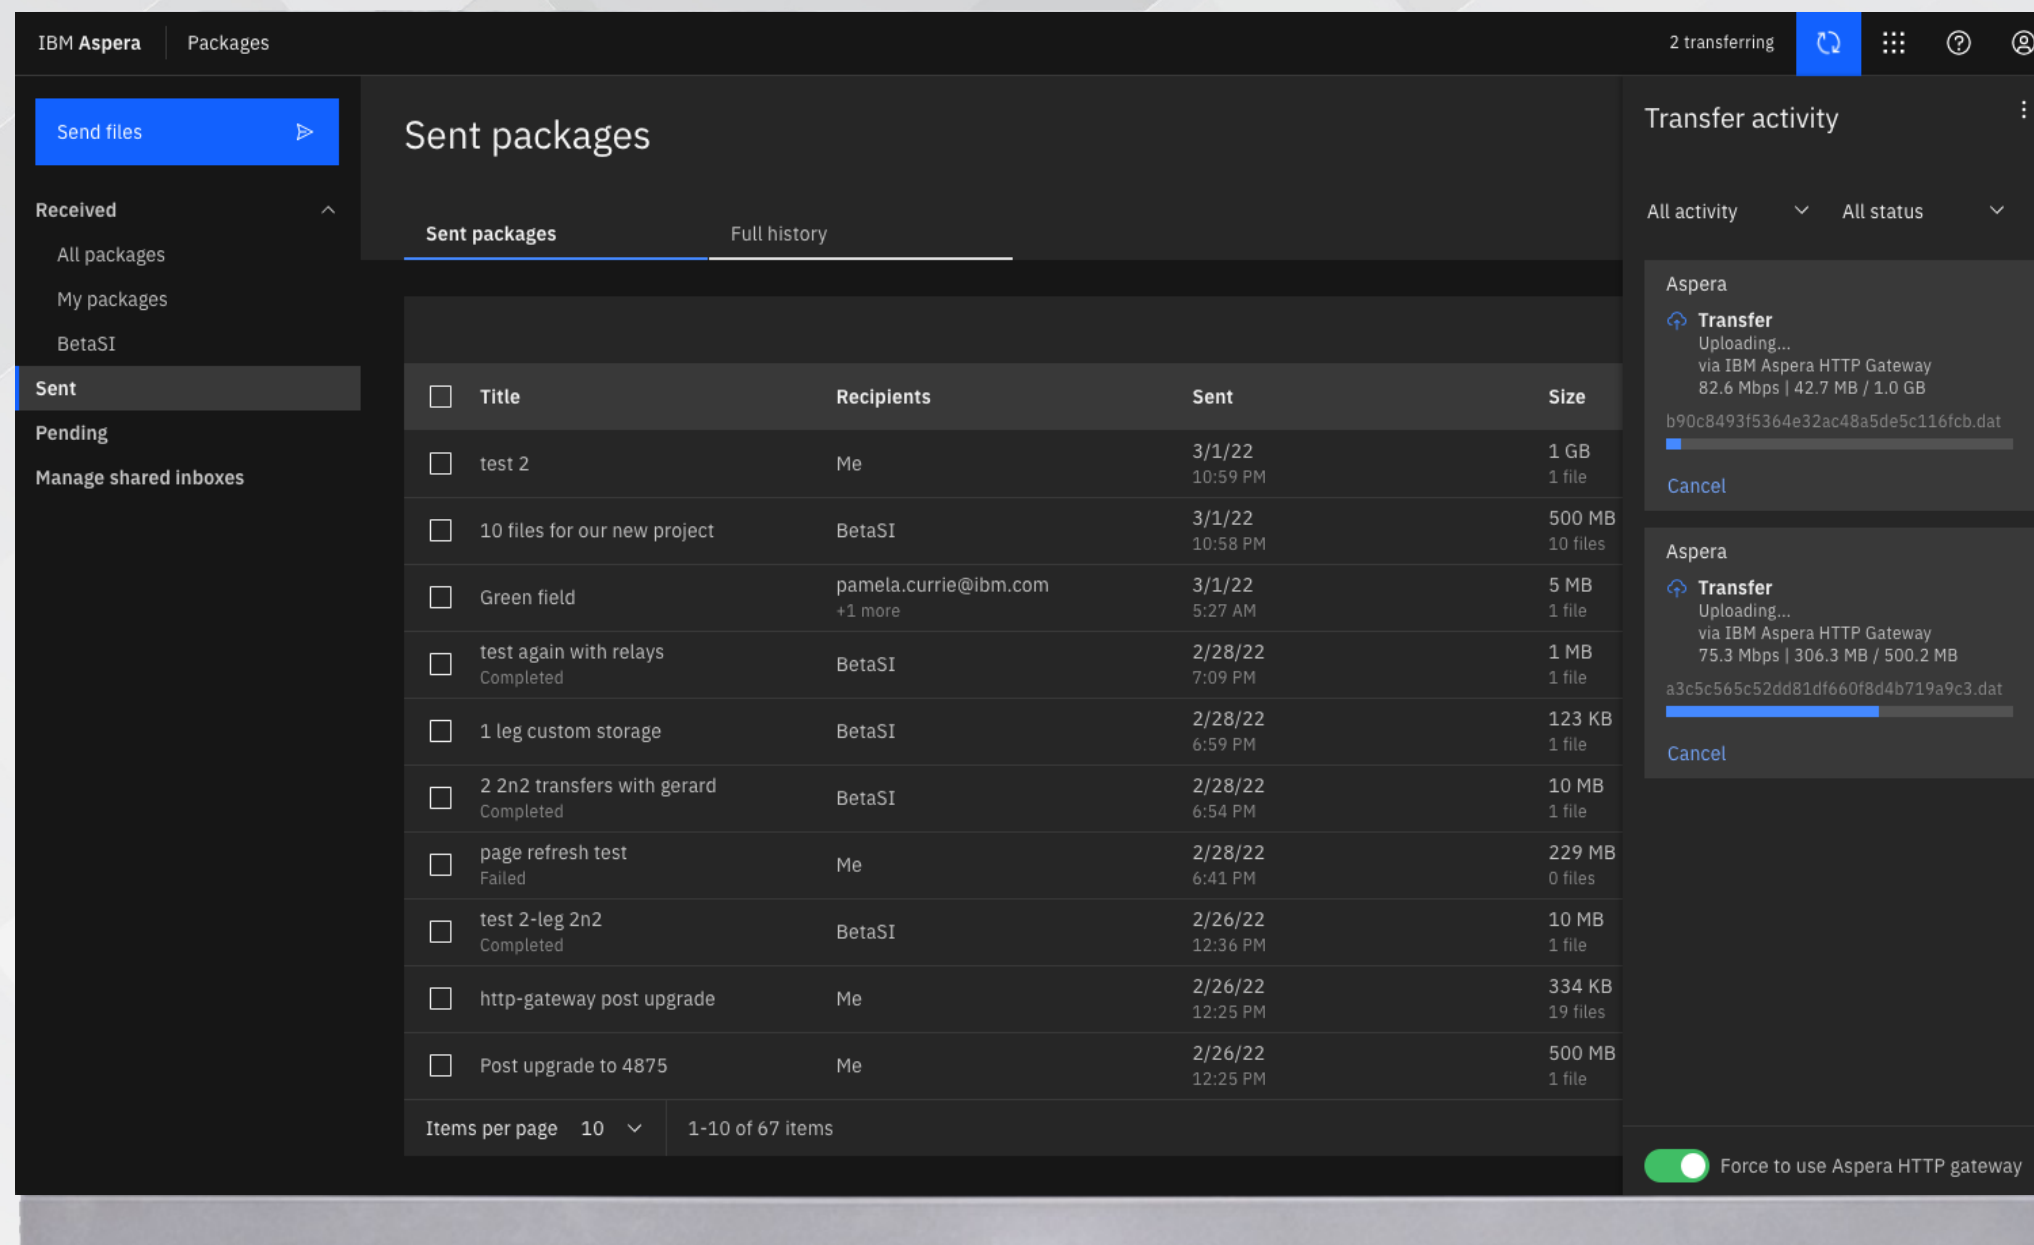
IBM Aspera | Packages

2 transferring

Send files

Received

All packages

My packages

BetaSI

Sent

Pending

Manage shared inboxes

Sent packages

Sent packages | Full history

| Title | Recipients | Sent | Size |
|---|---|---|---|
| test 2 | Me | 3/1/22 10:59 PM | 1 GB 1 file |
| 10 files for our new project | BetaSI | 3/1/22 10:58 PM | 500 MB 10 files |
| Green field | pamela.currie@ibm.com +1 more | 3/1/22 5:27 AM | 5 MB 1 file |
| test again with relays Completed | BetaSI | 2/28/22 7:09 PM | 1 MB 1 file |
| 1 leg custom storage | BetaSI | 2/28/22 6:59 PM | 123 KB 1 file |
| 2 2n2 transfers with gerard Completed | BetaSI | 2/28/22 6:54 PM | 10 MB 1 file |
| page refresh test Failed | Me | 2/28/22 6:41 PM | 229 MB 0 files |
| test 2-leg 2n2 Completed | BetaSI | 2/26/22 12:36 PM | 10 MB 1 file |
| http-gateway post upgrade | Me | 2/26/22 12:25 PM | 334 KB 19 files |
| Post upgrade to 4875 | Me | 2/26/22 12:25 PM | 500 MB 1 file |

Items per page 10 | 1-10 of 67 items

Transfer activity

All activity | All status

Aspera
Transfer
Uploading...
via IBM Aspera HTTP Gateway
82.6 Mbps | 42.7 MB / 1.0 GB
b90c8493f5364e32ac48a5de5c116fcb.dat
Cancel

Aspera
Transfer
Uploading...
via IBM Aspera HTTP Gateway
75.3 Mbps | 306.3 MB / 500.2 MB
a3c5c565c52dd81df660f8d4b719a9c3.dat
Cancel

Force to use Aspera HTTP gateway